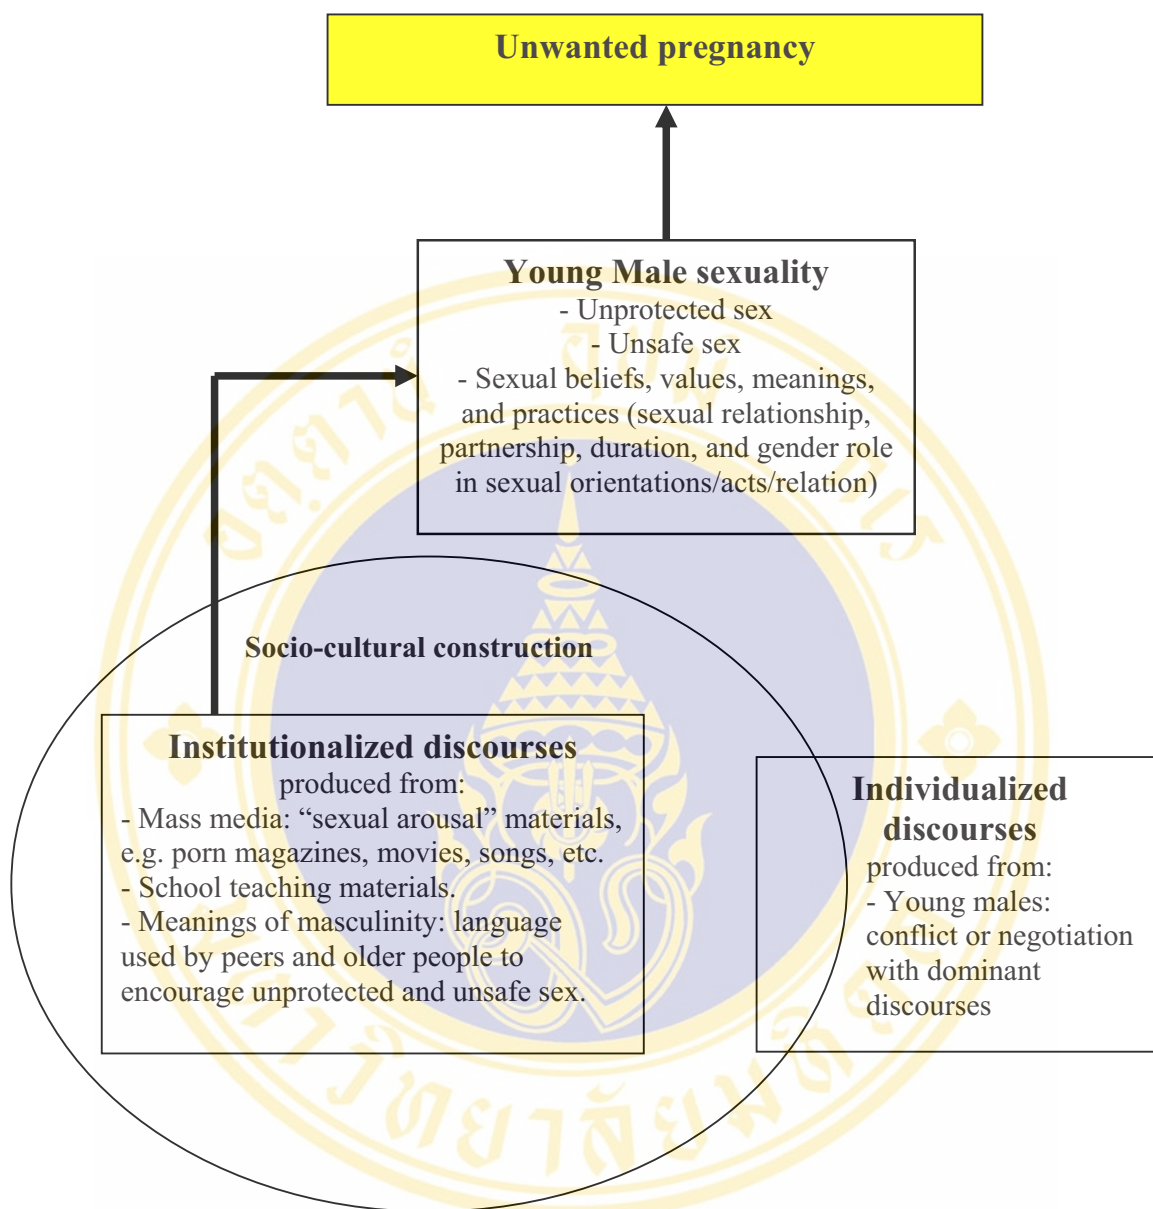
Unwanted pregnancy

Young Male sexuality
- Unprotected sex
- Unsafe sex
- Sexual beliefs, values, meanings, and practices (sexual relationship, partnership, duration, and gender role in sexual orientations/acts/relation)

Socio-cultural construction

Institutionalized discourses
produced from:
- Mass media: "sexual arousal" materials, e.g. porn magazines, movies, songs, etc.
- School teaching materials.
- Meanings of masculinity: language used by peers and older people to encourage unprotected and unsafe sex.

Individualized discourses
produced from:
- Young males: conflict or negotiation with dominant discourses

มหาวิทยาลัยมหิดล